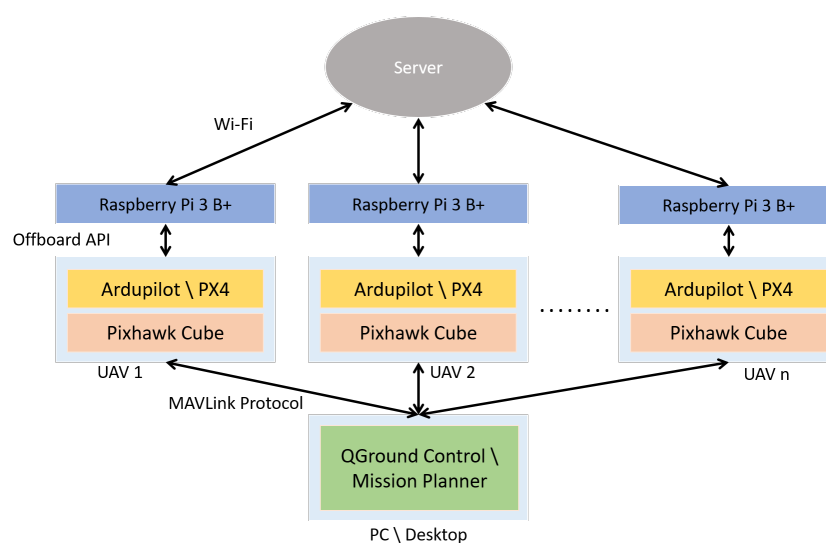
Server

Wi-Fi

Raspberry Pi 3 B+

Raspberry Pi 3 B+

Raspberry Pi 3 B+

Offboard API

Ardupilot \ PX4

Pixhawk Cube

Ardupilot \ PX4

Pixhawk Cube

........

Ardupilot \ PX4

Pixhawk Cube

UAV 1

UAV 2

UAV n

MAVLink Protocol

QGround Control \ Mission Planner

PC \ Desktop